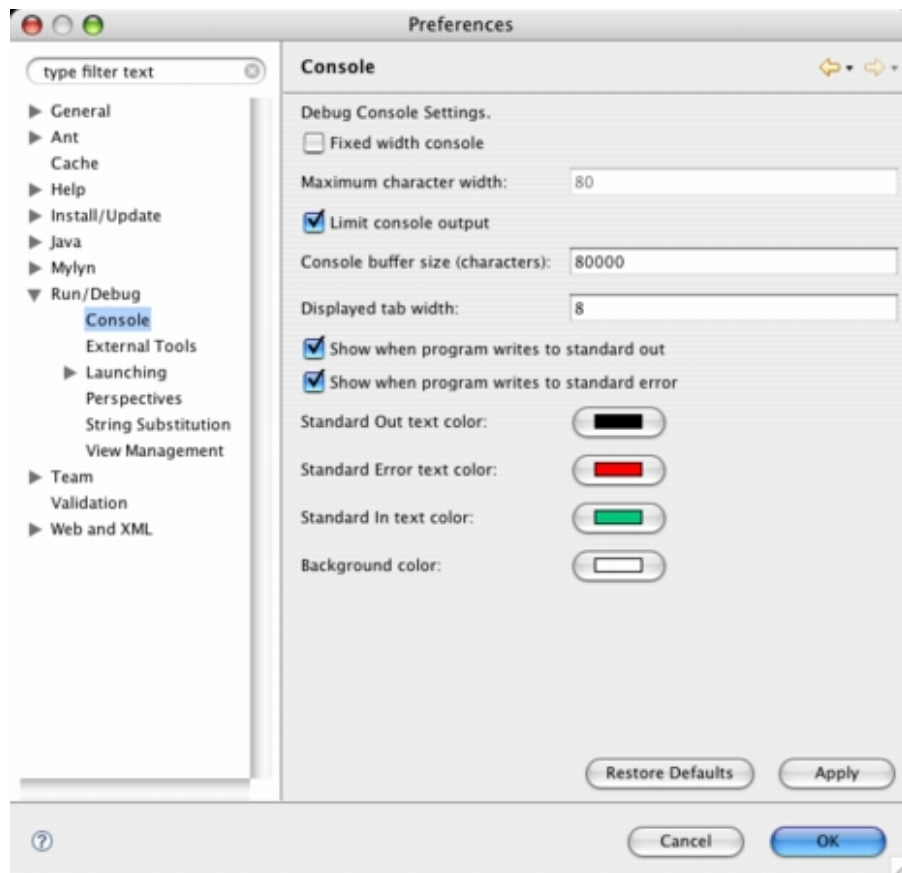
Preferences

type filter text

General
Ant
Cache
Help
Install/Update
Java
Mylyn
Run/Debug
Console
External Tools
Launching
Perspectives
String Substitution
View Management
Team
Validation
Web and XML

Console

Debug Console Settings.

Fixed width console

Maximum character width: 80

Limit console output

Console buffer size (characters): 80000

Displayed tab width: 8

Show when program writes to standard out

Show when program writes to standard error

Standard Out text color:

Standard Error text color:

Standard In text color:

Background color:

Restore Defaults

Apply

?

Cancel

OK